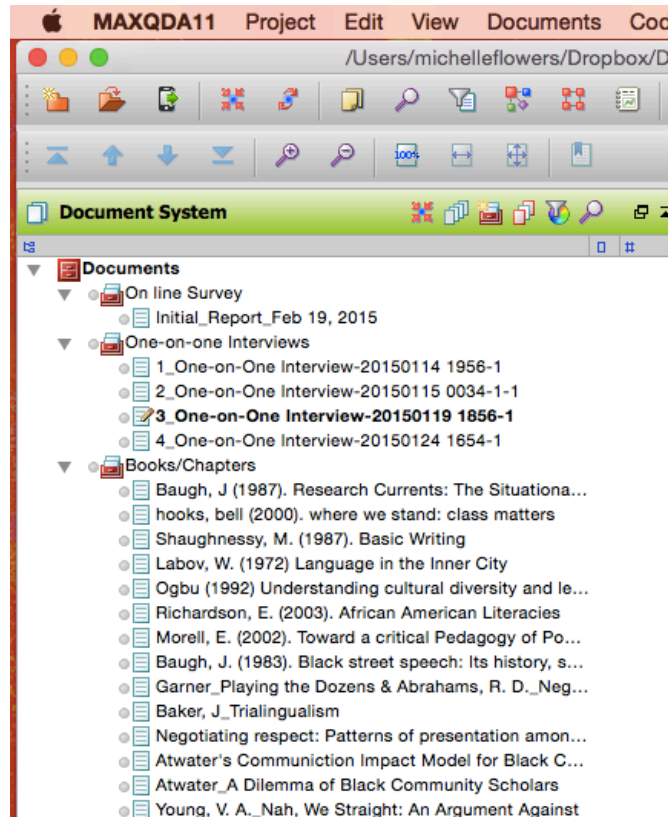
MAXQDA11 Project Edit View Documents Coc

/Users/michelleflowers/Dropbox/D

Document System

Documents
On line Survey
Initial_Report_Feb 19, 2015
One-on-one Interviews
1_One-on-One Interview-20150114 1956-1
2_One-on-One Interview-20150115 0034-1-1
3_One-on-One Interview-20150119 1856-1
4_One-on-One Interview-20150124 1654-1
Books/Chapters
Baugh, J (1987). Research Currents: The Situationa...
hooks, bell (2000). where we stand: class matters
Shaughnessy, M. (1987). Basic Writing
Labov, W. (1972) Language in the Inner City
Ogbu (1992) Understanding cultural diversity and le...
Richardson, E. (2003). African American Literacies
Morell, E. (2002). Toward a critical Pedagogy of Po...
Baugh, J. (1983). Black street speech: Its history, s...
Garner_Playing the Dozens & Abrahams, R. D._Neg...
Baker, J_Trialingualism
Negotiating respect: Patterns of presentation amon...
Atwater's Communiction Impact Model for Black C...
Atwater_A Dilemma of Black Community Scholars
Young, V. A._Nah, We Straight: An Argument Against